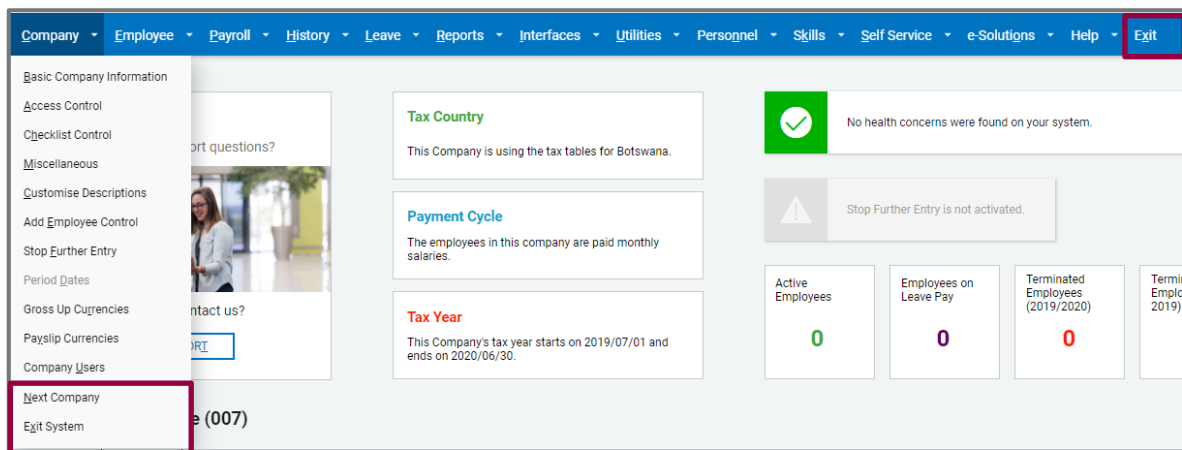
Company Employee Payroll History Leave Reports Interfaces Utilities Personnel Skills Self Service e-Solutions Help Exit

Basic Company Information
Access Control
Checklist Control
Miscellaneous
Customise Descriptions
Add Employee Control
Stop Further Entry
Period Dates
Gross Up Currencies
Payslip Currencies
Company Users
Next Company
Exit System

ort questions?

ntact us?

ORT

e (007)

Tax Country
This Company is using the tax tables for Botswana.

Payment Cycle
The employees in this company are paid monthly salaries.

Tax Year
This Company's tax year starts on 2019/07/01 and ends on 2020/06/30.

No health concerns were found on your system.

Stop Further Entry is not activated.

| Active Employees | Employees on Leave Pay | Terminated Employees (2019/2020) | Termi Emplo 2019) |
|---|---|---|---|
| 0 | 0 | 0 | |